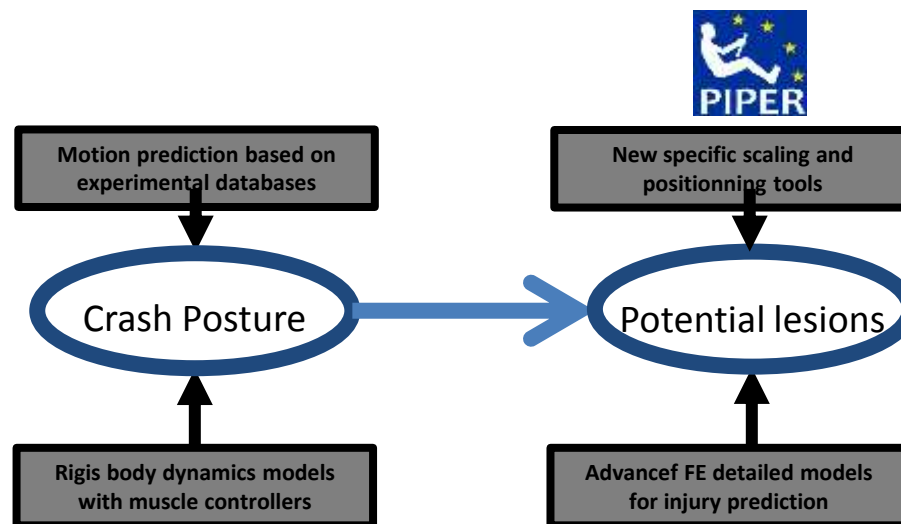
PIPER

Motion prediction based on experimental databases

Crash Posture

Rigis body dynamics models with muscle controllers

New specific scaling and positionning tools

Potential lesions

Advancef FE detailed models for injury prediction